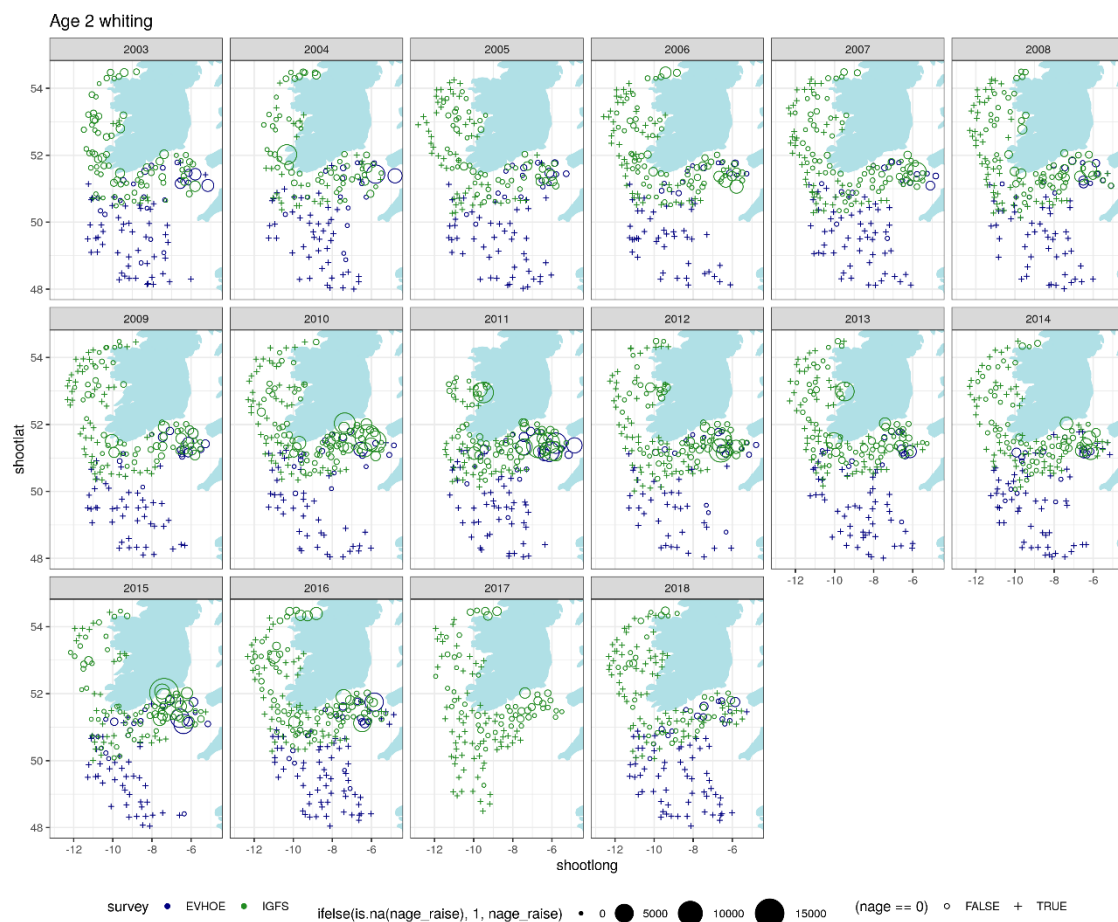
Age 2 whiting

2003
2004
2005
2006
2007
2008

54
52
50
48

2009
2010
2011
2012
2013
2014

shootlat

54
52
50
48

-12 -10 -8 -6
-12 -10 -8 -6

2015
2016
2017
2018

54
52
50
48

-12 -10 -8 -6
-12 -10 -8 -6
-12 -10 -8 -6
-12 -10 -8 -6

shootlong

survey • EVHOE • IGFS
ifelse(is.na(nage_raise), 1, nage_raise) • 0 ● 5000 ● 10000 ● 15000
(nage == 0) ○ FALSE + TRUE